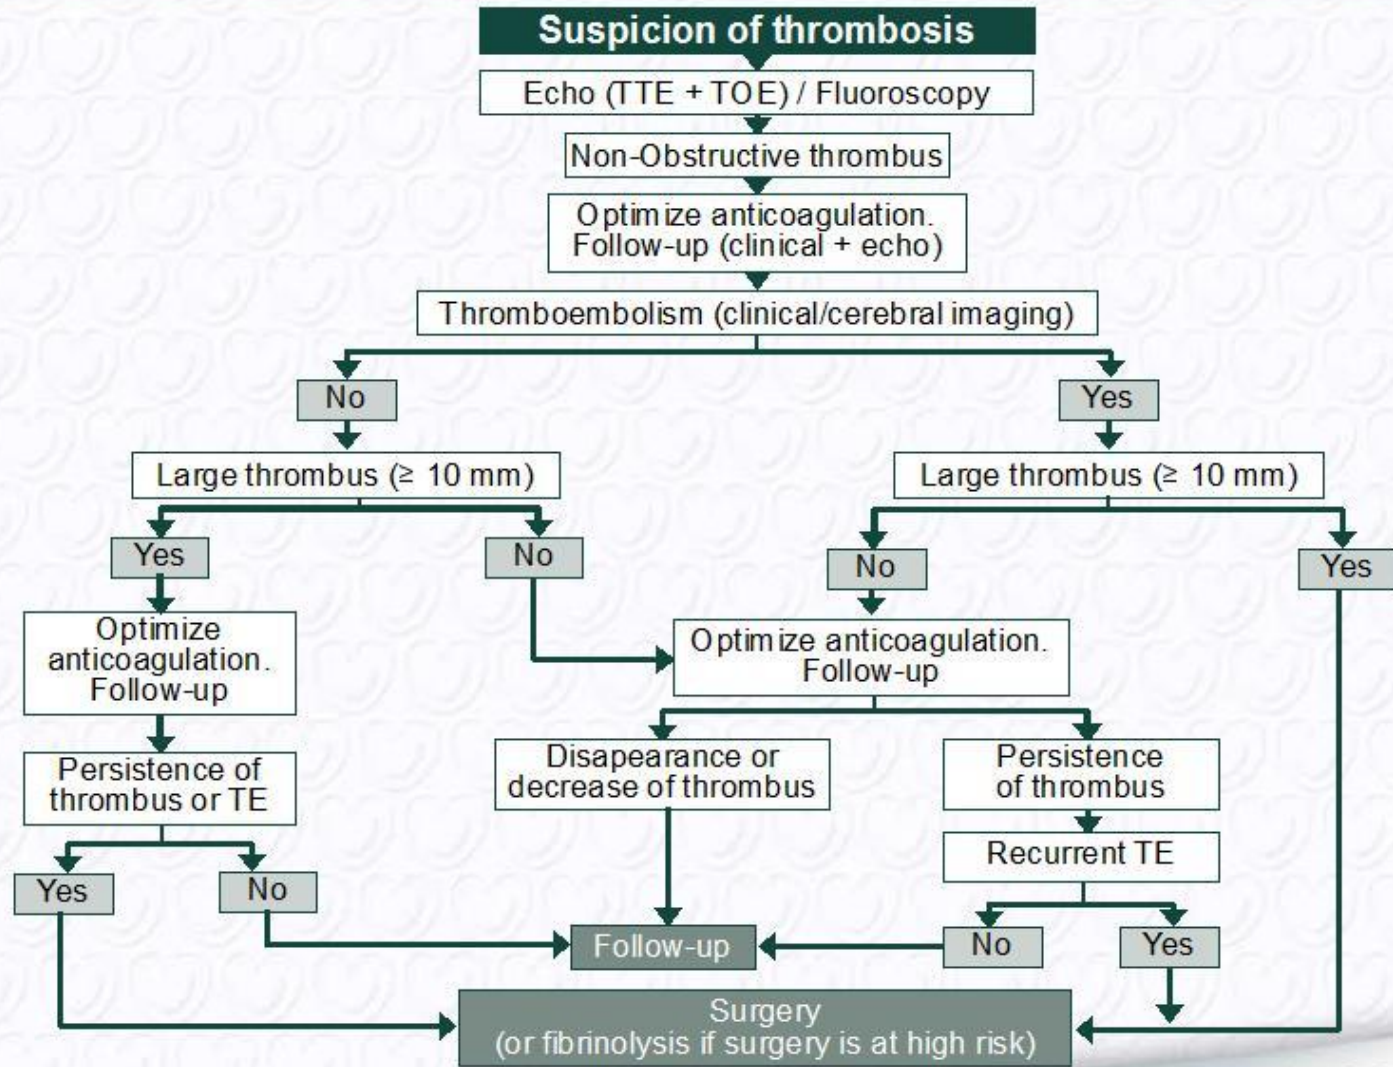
Suspicion of thrombosis

Echo (TTE + TOE) / Fluoroscopy

Non-Obstructive thrombus

Optimize anticoagulation. Follow-up (clinical + echo)

Thromboembolism (clinical/cerebral imaging)

No

Yes

Large thrombus (≥ 10 mm)

Large thrombus (≥ 10 mm)

Yes

No

No

Yes

Optimize anticoagulation. Follow-up

Optimize anticoagulation. Follow-up

Persistence of thrombus or TE

Disapearance or decrease of thrombus

Persistence of thrombus

Recurrent TE

Yes

No

Follow-up

No

Yes

Surgery (or fibrinolysis if surgery is at high risk)